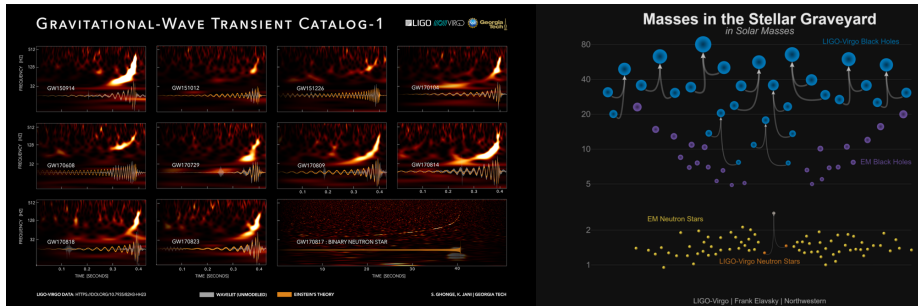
GRAVITATIONAL-WAVE TRANSIENT CATALOG-1

LIGO VIRGO Georgia Tech

FREQUENCY (HZ)

512
128
32

GW150914
GW151012
GW151226
GW170104
GW170608
GW170729
GW170809
GW170814
GW170818
GW170823
GW170817 : BINARY NEUTRON STAR

0.1 0.2 0.3 0.4
TIME (SECONDS)

10 20 30 40

LIGO-VIRGO DATA: HTTPS://DOI.ORG/10.7935/82H3-HH23

WAVELET (UNMODELED)
EINSTEIN'S THEORY

S. GHONGE, K. JANI | GEORGIA TECH

Masses in the Stellar Graveyard
in Solar Masses

LIGO-Virgo Black Holes

80
40
20
10
5
2
1

EM Black Holes

EM Neutron Stars

LIGO-Virgo Neutron Stars

LIGO-Virgo | Frank Elavsky | Northwestern